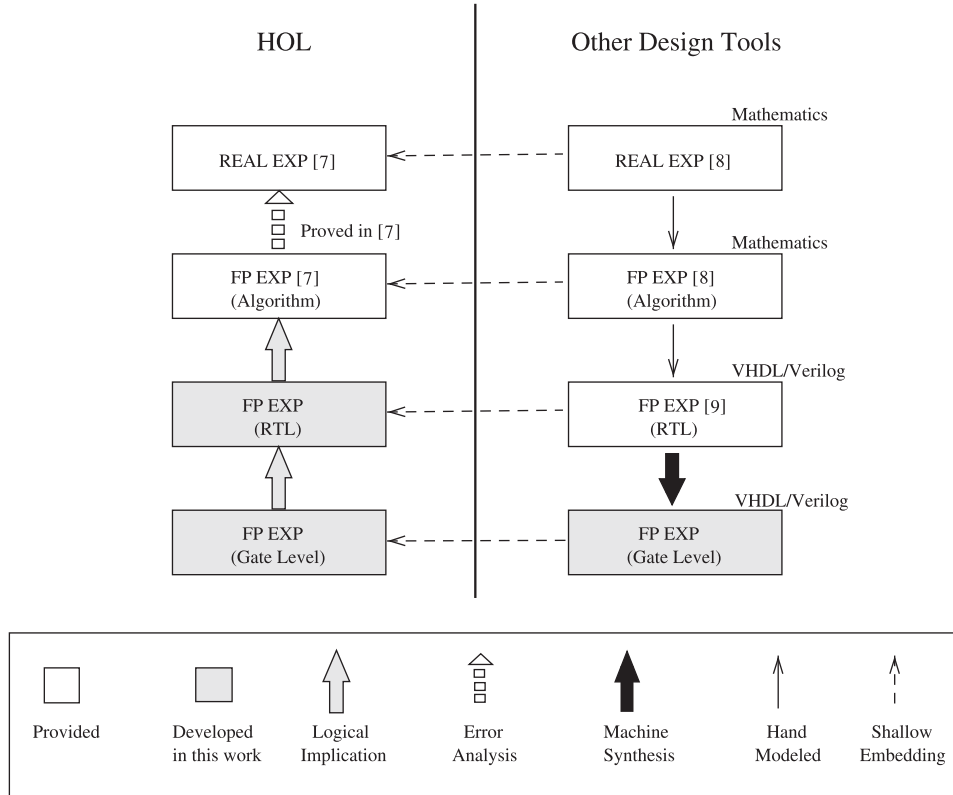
HOL

Other Design Tools

Mathematics

REAL EXP [7]

REAL EXP [8]

Proved in [7]

Mathematics

FP EXP [7]
(Algorithm)

FP EXP [8]
(Algorithm)

VHDL/Verilog

FP EXP
(RTL)

FP EXP [9]
(RTL)

VHDL/Verilog

FP EXP
(Gate Level)

FP EXP
(Gate Level)

Provided

Developed in this work

Logical Implication

Error Analysis

Machine Synthesis

Hand Modeled

Shallow Embedding